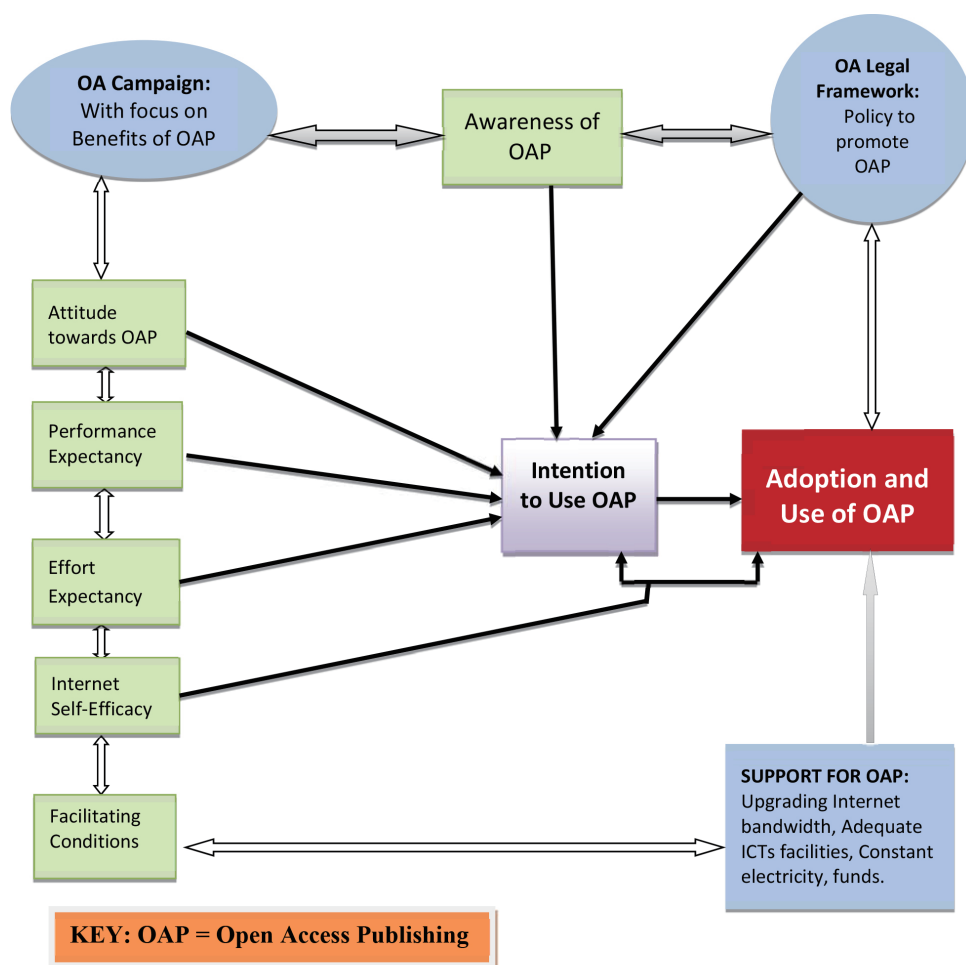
OA Campaign: With focus on Benefits of OAP

Awareness of OAP

OA Legal Framework: Policy to promote OAP

Attitude towards OAP

Performance Expectancy

Effort Expectancy

Internet Self-Efficacy

Facilitating Conditions

Intention to Use OAP

Adoption and Use of OAP

SUPPORT FOR OAP: Upgrading Internet bandwidth, Adequate ICTs facilities, Constant electricity, funds.

KEY: OAP = Open Access Publishing